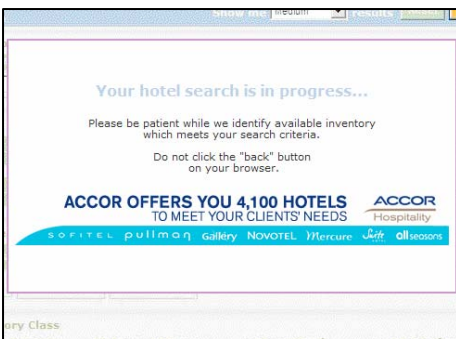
Show me Medium results

Your hotel search is in progress...

Please be patient while we identify available inventory which meets your search criteria.

Do not click the "back" button on your browser.

ACCOR OFFERS YOU 4,100 HOTELS TO MEET YOUR CLIENTS' NEEDS

ACCOR Hospitality

SOFITEL pullman Gallery NOVOTEL Mercure Suite all seasons

ory Class